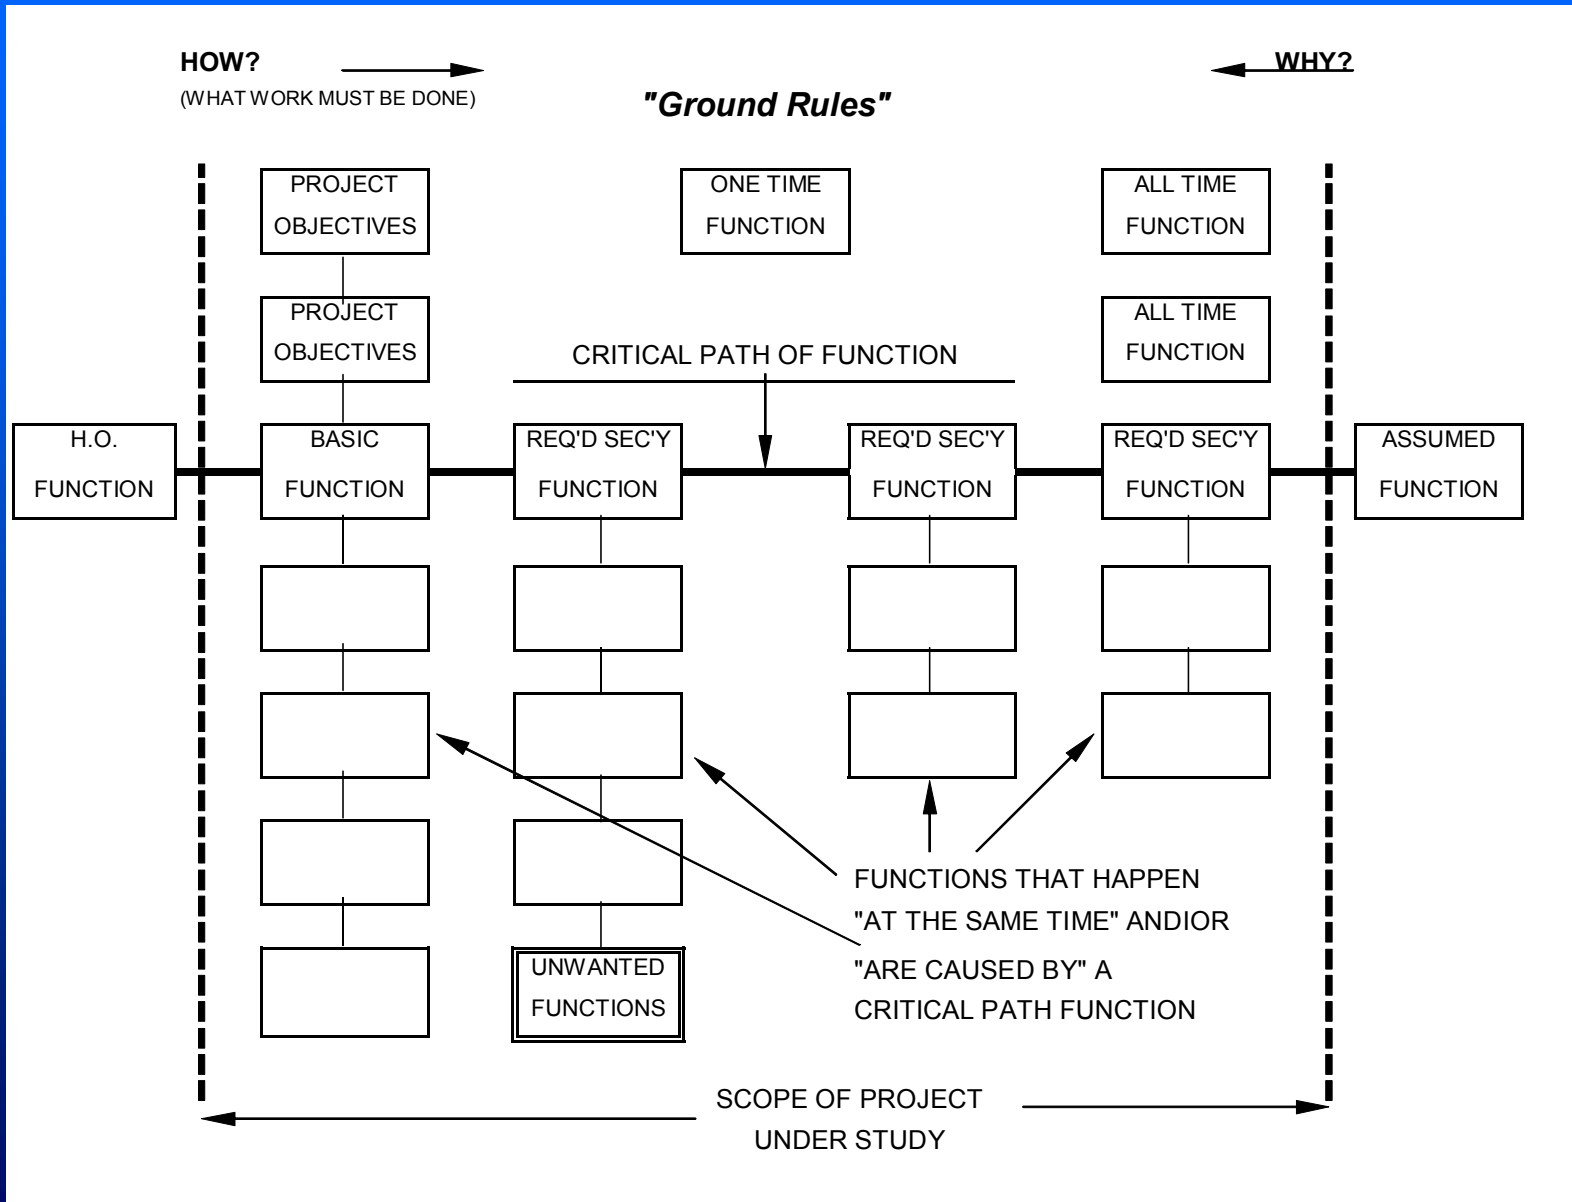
HOW?
(WHAT WORK MUST BE DONE)

"Ground Rules"

WHY?

PROJECT OBJECTIVES

ONE TIME FUNCTION

ALL TIME FUNCTION

PROJECT OBJECTIVES

ALL TIME FUNCTION

CRITICAL PATH OF FUNCTION

H.O. FUNCTION

BASIC FUNCTION

REQ'D SEC'Y FUNCTION

REQ'D SEC'Y FUNCTION

REQ'D SEC'Y FUNCTION

ASSUMED FUNCTION

UNWANTED FUNCTIONS

FUNCTIONS THAT HAPPEN "AT THE SAME TIME" ANDIOR "ARE CAUSED BY" A CRITICAL PATH FUNCTION

SCOPE OF PROJECT UNDER STUDY